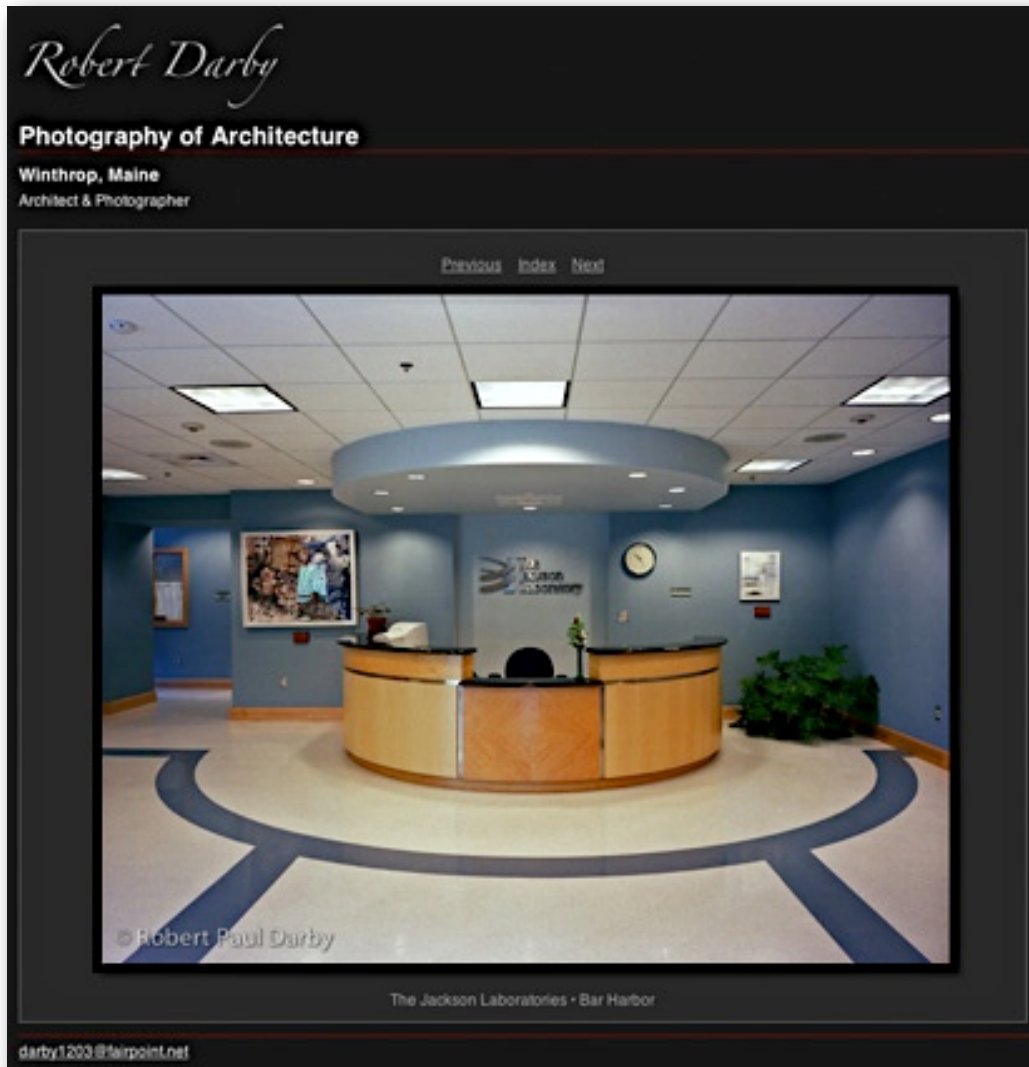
Robert Darby

Photography of Architecture

Winthrop, Maine

Architect & Photographer

Previous Index Next

The Jackson Laboratory

© Robert Paul Darby

The Jackson Laboratories • Bar Harbor

darby1203@fairpoint.net